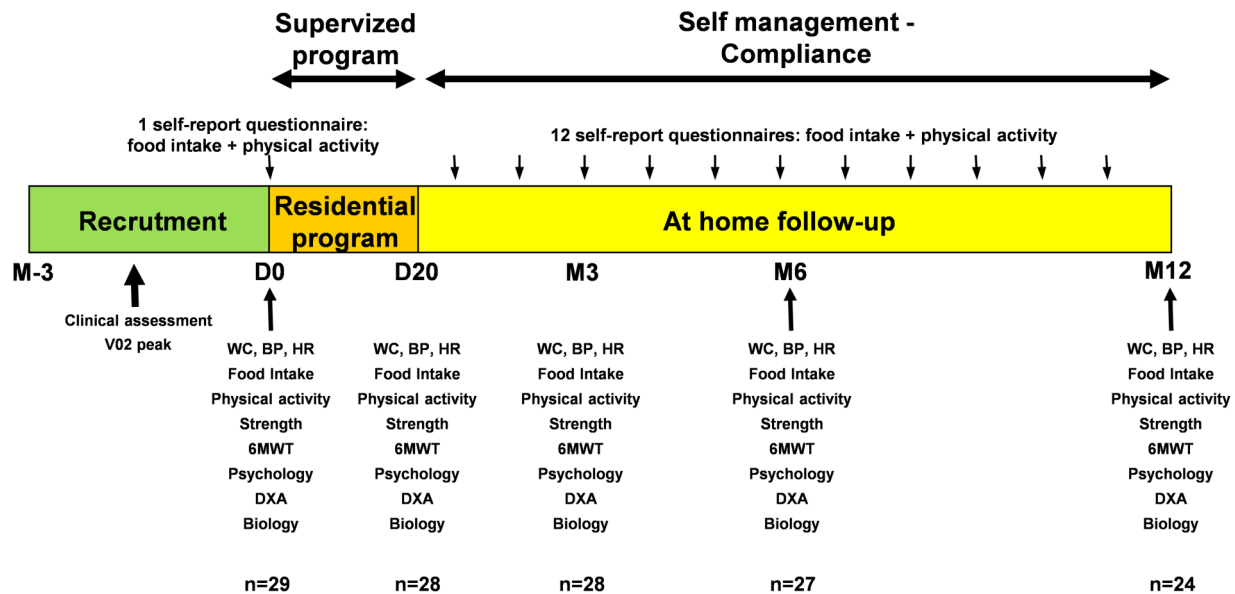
Supervized program

Self management - Compliance

1 self-report questionnaire: food intake + physical activity

12 self-report questionnaires: food intake + physical activity

Recrutment

Residential program

At home follow-up

M-3

D0

D20

M3

M6

M12

Clinical assessment
V02 peak

WC, BP, HR
Food Intake
Physical activity
Strength
6MWT
Psychology
DXA
Biology

WC, BP, HR
Food Intake
Physical activity
Strength
6MWT
Psychology
DXA
Biology

WC, BP, HR
Food Intake
Physical activity
Strength
6MWT
Psychology
DXA
Biology

WC, BP, HR
Food Intake
Physical activity
Strength
6MWT
Psychology
DXA
Biology

WC, BP, HR
Food Intake
Physical activity
Strength
6MWT
Psychology
DXA
Biology

n=29

n=28

n=28

n=27

n=24